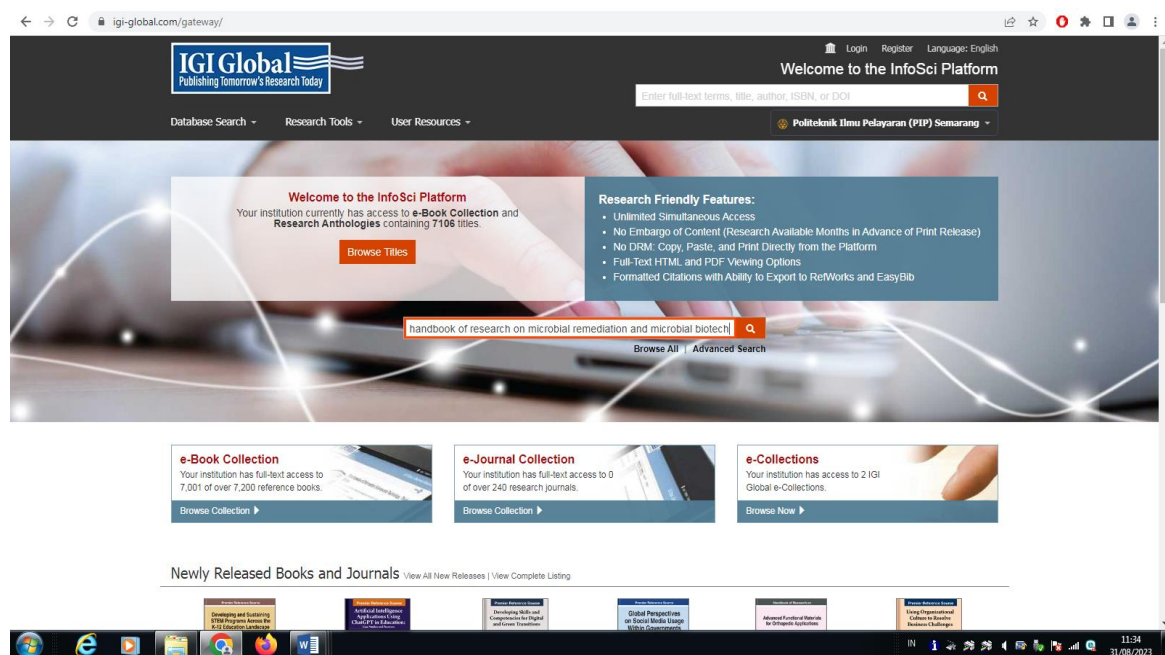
igi-global.com/gateway/

IGI Global
Publishing Tomorrow's Research Today

Login Register Language: English
Welcome to the InfoSci Platform
Enter full-text terms, title, author, ISBN, or DOI

Database Search Research Tools User Resources
Politeknik Ilmu Pelayaran (PIP) Semarang

Welcome to the InfoSci Platform
Your institution currently has access to e-Book Collection and Research Anthologies containing 7106 titles.
Browse Titles

Research Friendly Features:
• Unlimited Simultaneous Access
• No Embargo of Content (Research Available Months in Advance of Print Release)
• No DRM: Copy, Paste, and Print Directly from the Platform
• Full-Text HTML and PDF Viewing Options
• Formatted Citations with Ability to Export to RefWorks and EasyBib

handbook of research on microbial remediation and microbial biotech
Browse All | Advanced Search

e-Book Collection
Your institution has full-text access to 7,001 of over 7,200 reference books.
Browse Collection

e-Journal Collection
Your institution has full-text access to 0 of over 240 research journals.
Browse Collection

e-Collections
Your institution has access to 2 IGI Global e-Collections.
Browse Now

Newly Released Books and Journals View All New Releases | View Complete Listing

Developing and Sustaining STEM Programs Across the K-12 Education Landscape
Artificial Intelligence Applications Using ChatGPT in Education
Developing Skills and Competencies for Digital and Green Transitions
Global Perspectives on Social Media Usage Within Governments
Advanced Functional Materials for Orthopedic Applications
Using Organizational Culture to Resolve Business Challenges

IN 11:34 31/08/2023